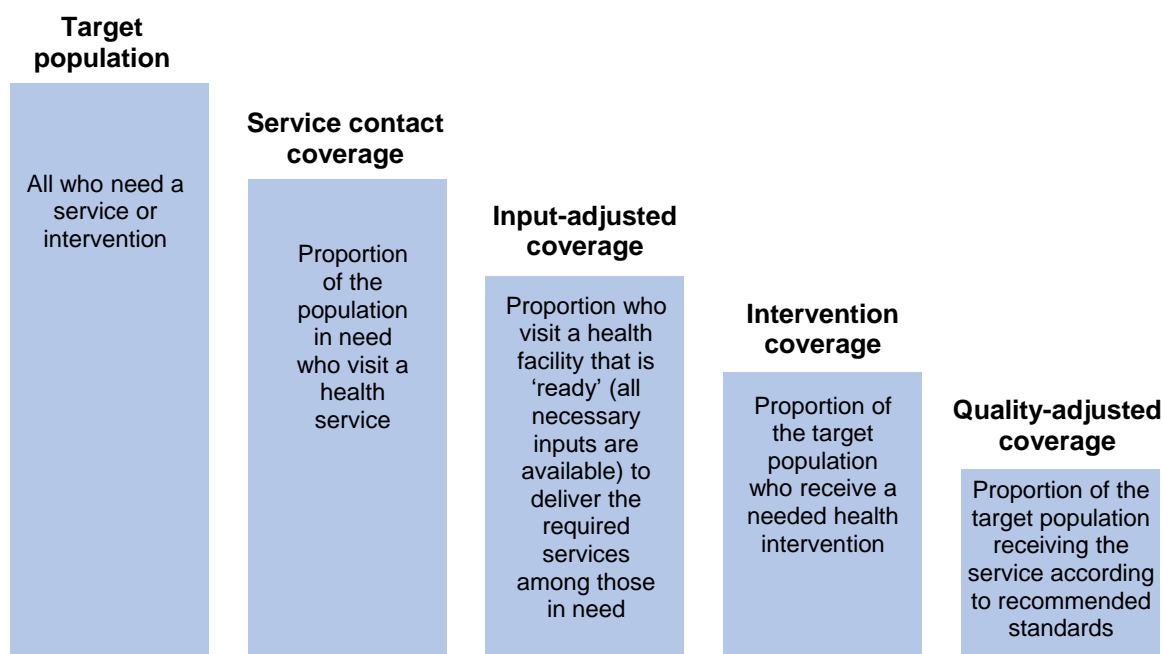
**Target population**

All who need a service or intervention

**Service contact coverage**

Proportion of the population in need who visit a health service

**Input-adjusted coverage**

Proportion who visit a health facility that is 'ready' (all necessary inputs are available) to deliver the required services among those in need

**Intervention coverage**

Proportion of the target population who receive a needed health intervention

**Quality-adjusted coverage**

Proportion of the target population receiving the service according to recommended standards